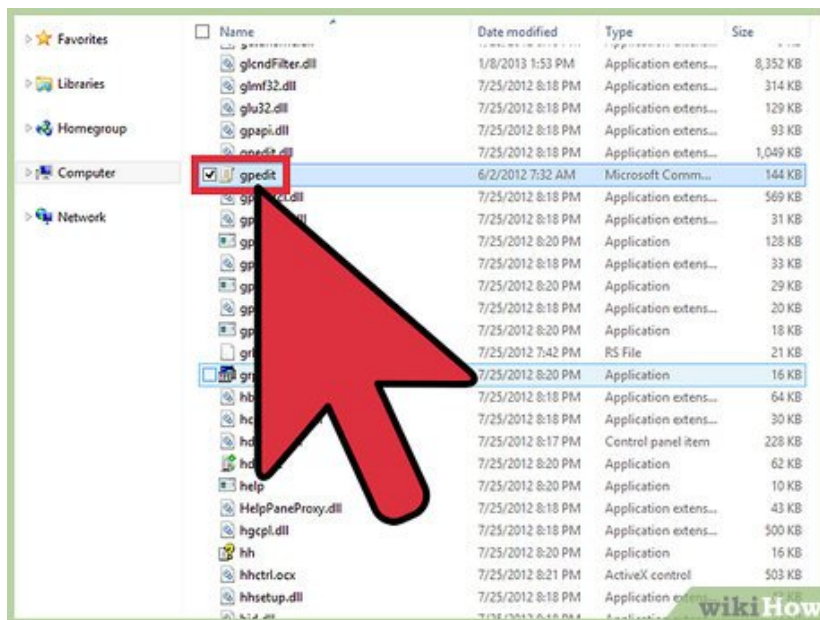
Favorites
Libraries
Homegroup
Computer
Network

| Name | Date modified | Type | Size |
|---|---|---|---|
| glcndFilter.dll | 1/8/2013 1:53 PM | Application extens... | 8,352 KB |
| glmf32.dll | 7/25/2012 8:18 PM | Application extens... | 314 KB |
| glu32.dll | 7/25/2012 8:18 PM | Application extens... | 129 KB |
| gpapi.dll | 7/25/2012 8:18 PM | Application extens... | 93 KB |
| gpedit.dll | 7/25/2012 8:18 PM | Application extens... | 1,049 KB |
| gpedit | 6/2/2012 7:32 AM | Microsoft Comm... | 144 KB |
| gp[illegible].dll | 7/25/2012 8:18 PM | Application extens... | 569 KB |
| gp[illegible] | 7/25/2012 8:18 PM | Application extens... | 31 KB |
| gp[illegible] | 7/25/2012 8:20 PM | Application | 128 KB |
| gp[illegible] | 7/25/2012 8:18 PM | Application extens... | 33 KB |
| gp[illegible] | 7/25/2012 8:20 PM | Application | 29 KB |
| gp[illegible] | 7/25/2012 8:18 PM | Application extens... | 20 KB |
| gp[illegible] | 7/25/2012 8:20 PM | Application | 18 KB |
| gr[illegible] | 7/25/2012 7:42 PM | RS File | 21 KB |
| gr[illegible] | 7/25/2012 8:20 PM | Application | 16 KB |
| hb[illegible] | 7/25/2012 8:18 PM | Application extens... | 64 KB |
| hc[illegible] | 7/25/2012 8:18 PM | Application extens... | 30 KB |
| hd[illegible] | 7/25/2012 8:17 PM | Control panel item | 228 KB |
| hd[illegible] | 7/25/2012 8:20 PM | Application | 62 KB |
| help | 7/25/2012 8:20 PM | Application | 10 KB |
| HelpPaneProxy.dll | 7/25/2012 8:18 PM | Application extens... | 43 KB |
| hgcpl.dll | 7/25/2012 8:18 PM | Application extens... | 500 KB |
| hh | 7/25/2012 8:20 PM | Application | 16 KB |
| hhctrl.ocx | 7/25/2012 8:21 PM | ActiveX control | 503 KB |
| hhsetup.dll | 7/25/2012 8:18 PM | Application exte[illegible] | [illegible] |

wikiHow